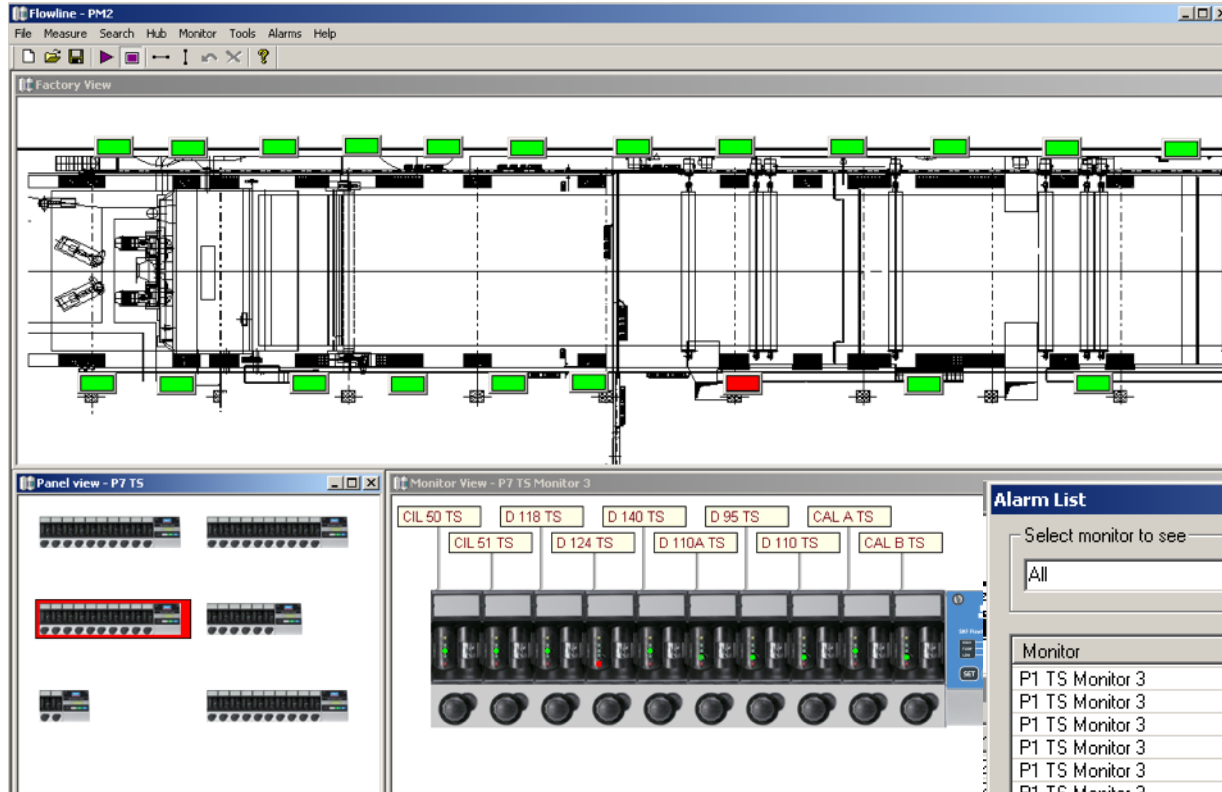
Flowline - PM2

File Measure Search Hub Monitor Tools Alarms Help

Factory View

Panel view - P7 TS

Monitor View - P7 TS Monitor 3

CIL 50 TS
D 118 TS
D 140 TS
D 95 TS
CAL A TS
CIL 51 TS
D 124 TS
D 110A TS
D 110 TS
CAL B TS

SET

Alarm List

Select monitor to see

All

| Monitor |
|---|
| P1 TS Monitor 3 |
| P1 TS Monitor 3 |
| P1 TS Monitor 3 |
| P1 TS Monitor 3 |
| P1 TS Monitor 3 |
| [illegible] |